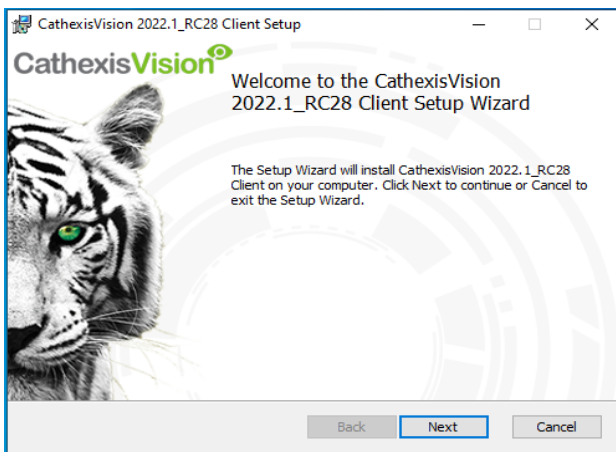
CathexisVision 2022.1_RC28 Client Setup

CathexisVision

Welcome to the CathexisVision 2022.1_RC28 Client Setup Wizard

The Setup Wizard will install CathexisVision 2022.1_RC28 Client on your computer. Click Next to continue or Cancel to exit the Setup Wizard.

Back Next Cancel